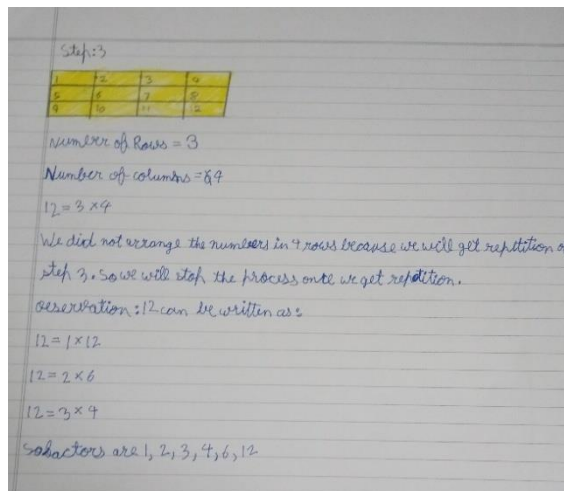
Step:3

| 1 | 2 | 3 | 4 |
|---|---|---|---|
| 5 | 6 | 7 | 8 |
| 9 | 10 | 11 | 12 |

Number of Rows = 3

Number of columns = 8 4

$12 = 3 \times 4$

We did not arrange the numbers in 4 rows because we will get repetition o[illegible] step 3. So we will stop the process once we get repetition.

Observation: 12 can be written as:

$12 = 1 \times 12$

$12 = 2 \times 6$

$12 = 3 \times 4$

So factors are 1, 2, 3, 4, 6, 12